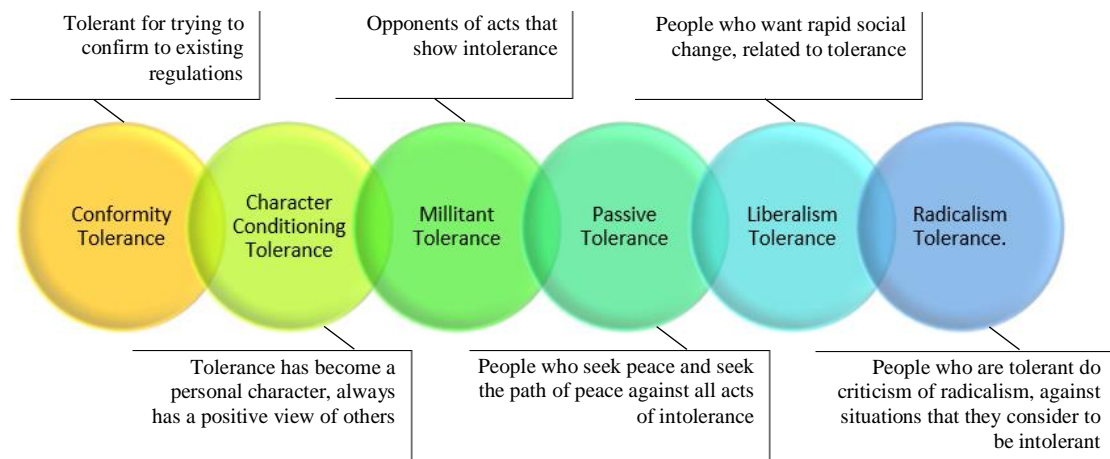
Tolerant for trying to confirm to existing regulations

Opponents of acts that show intolerance

People who want rapid social change, related to tolerance

Conformity Tolerance

Character Conditioning Tolerance

Millitant Tolerance

Passive Tolerance

Liberalism Tolerance

Radicalism Tolerance.

Tolerance has become a personal character, always has a positive view of others

People who seek peace and seek the path of peace against all acts of intolerance

People who are tolerant do criticism of radicalism, against situations that they consider to be intolerant